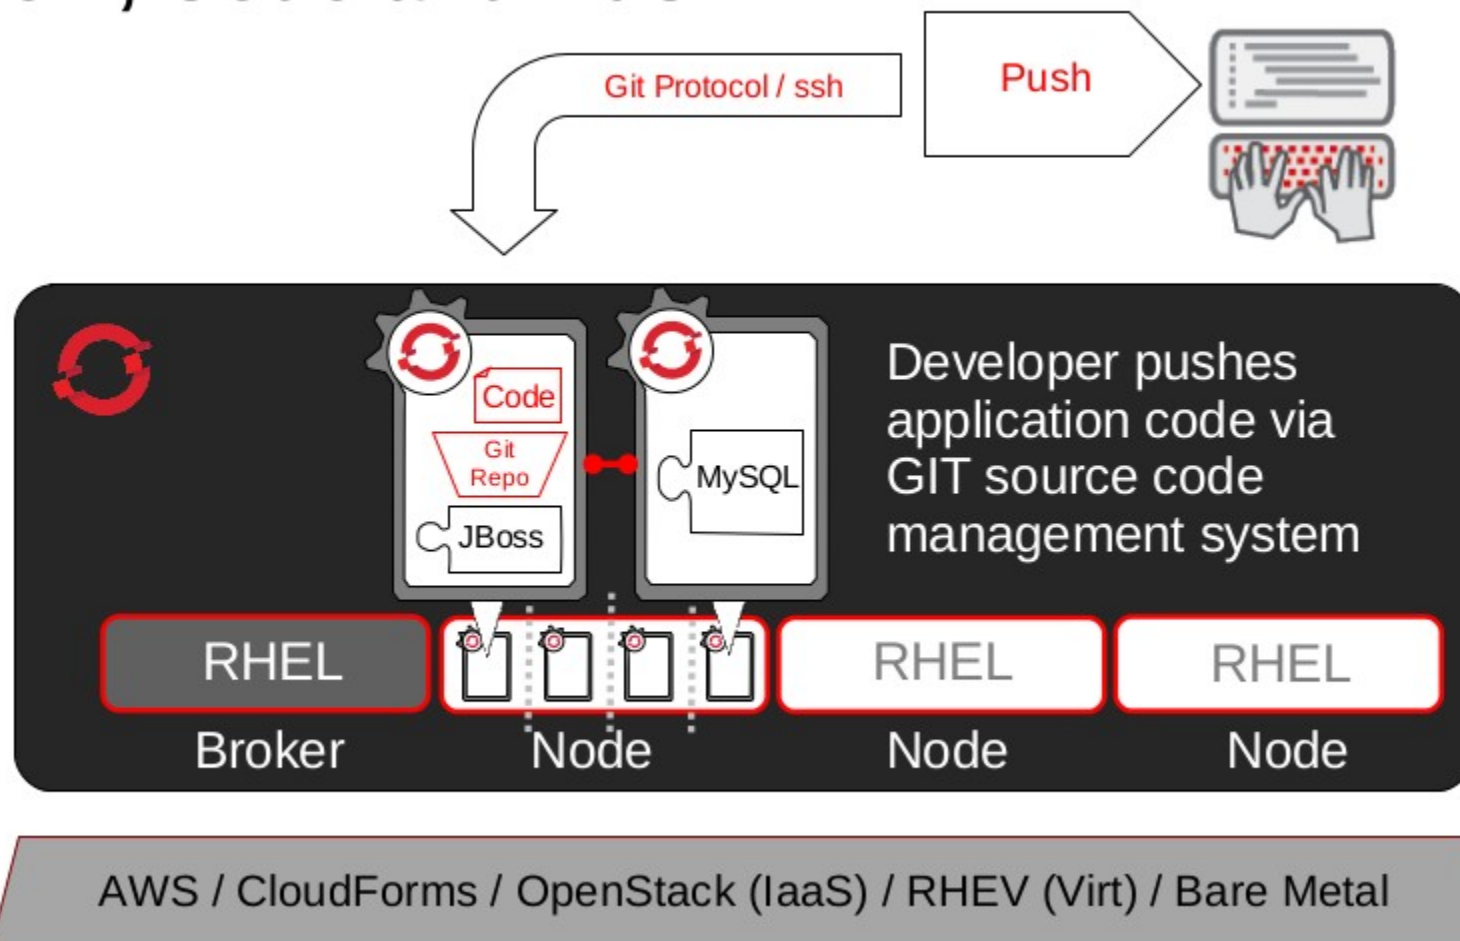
Git Protocol / ssh

Push

Code

Git Repo

JBoss

MySQL

Developer pushes application code via GIT source code management system

RHEL

Broker

Node

RHEL

Node

RHEL

Node

AWS / CloudForms / OpenStack (IaaS) / RHEV (Virt) / Bare Metal